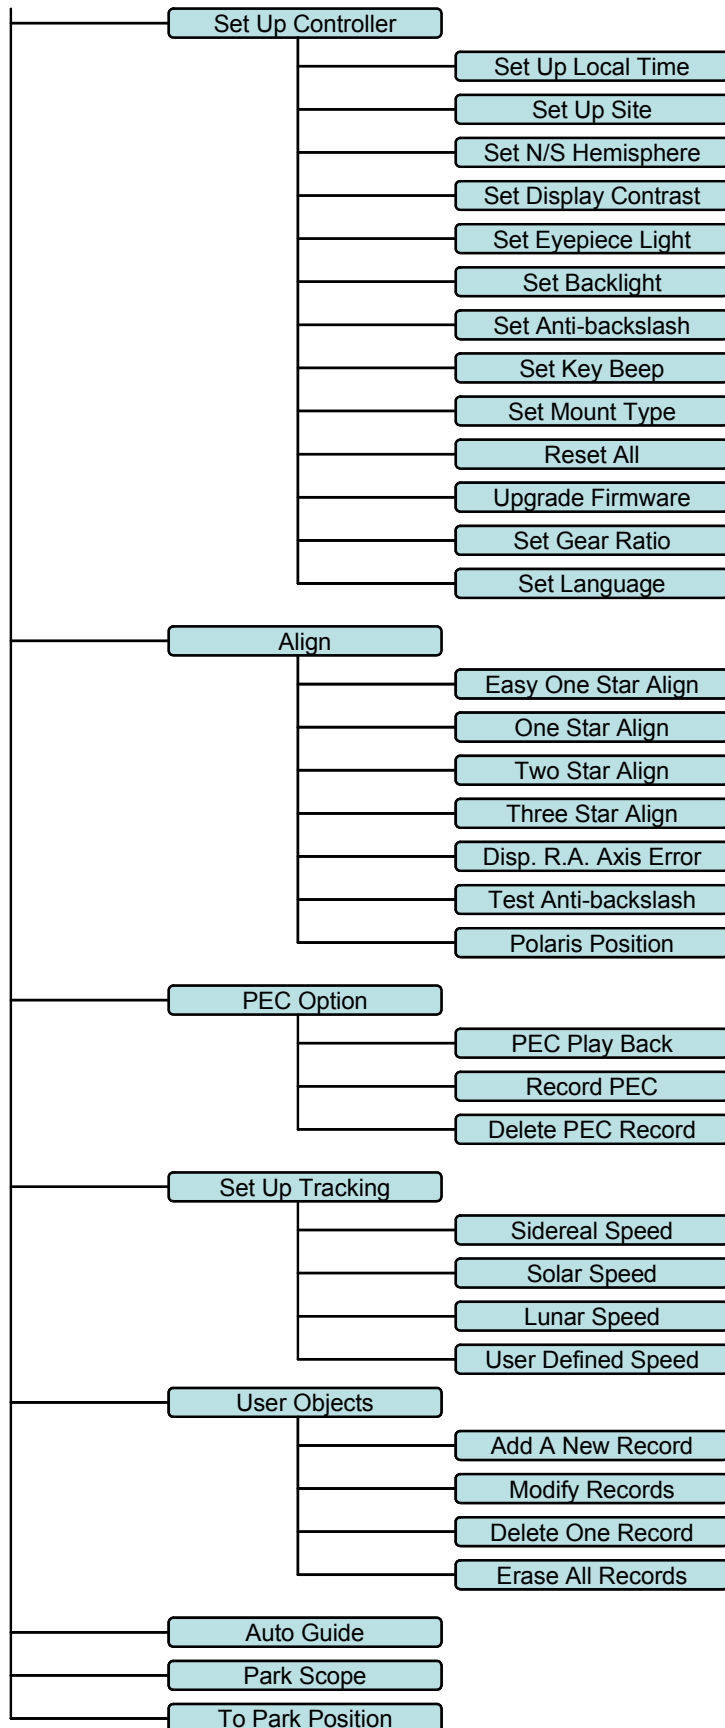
Set Up Controller
Set Up Local Time
Set Up Site
Set N/S Hemisphere
Set Display Contrast
Set Eyepiece Light
Set Backlight
Set Anti-backslash
Set Key Beep
Set Mount Type
Reset All
Upgrade Firmware
Set Gear Ratio
Set Language
Align
Easy One Star Align
One Star Align
Two Star Align
Three Star Align
Disp. R.A. Axis Error
Test Anti-backslash
Polaris Position
PEC Option
PEC Play Back
Record PEC
Delete PEC Record
Set Up Tracking
Sidereal Speed
Solar Speed
Lunar Speed
User Defined Speed
User Objects
Add A New Record
Modify Records
Delete One Record
Erase All Records
Auto Guide
Park Scope
To Park Position